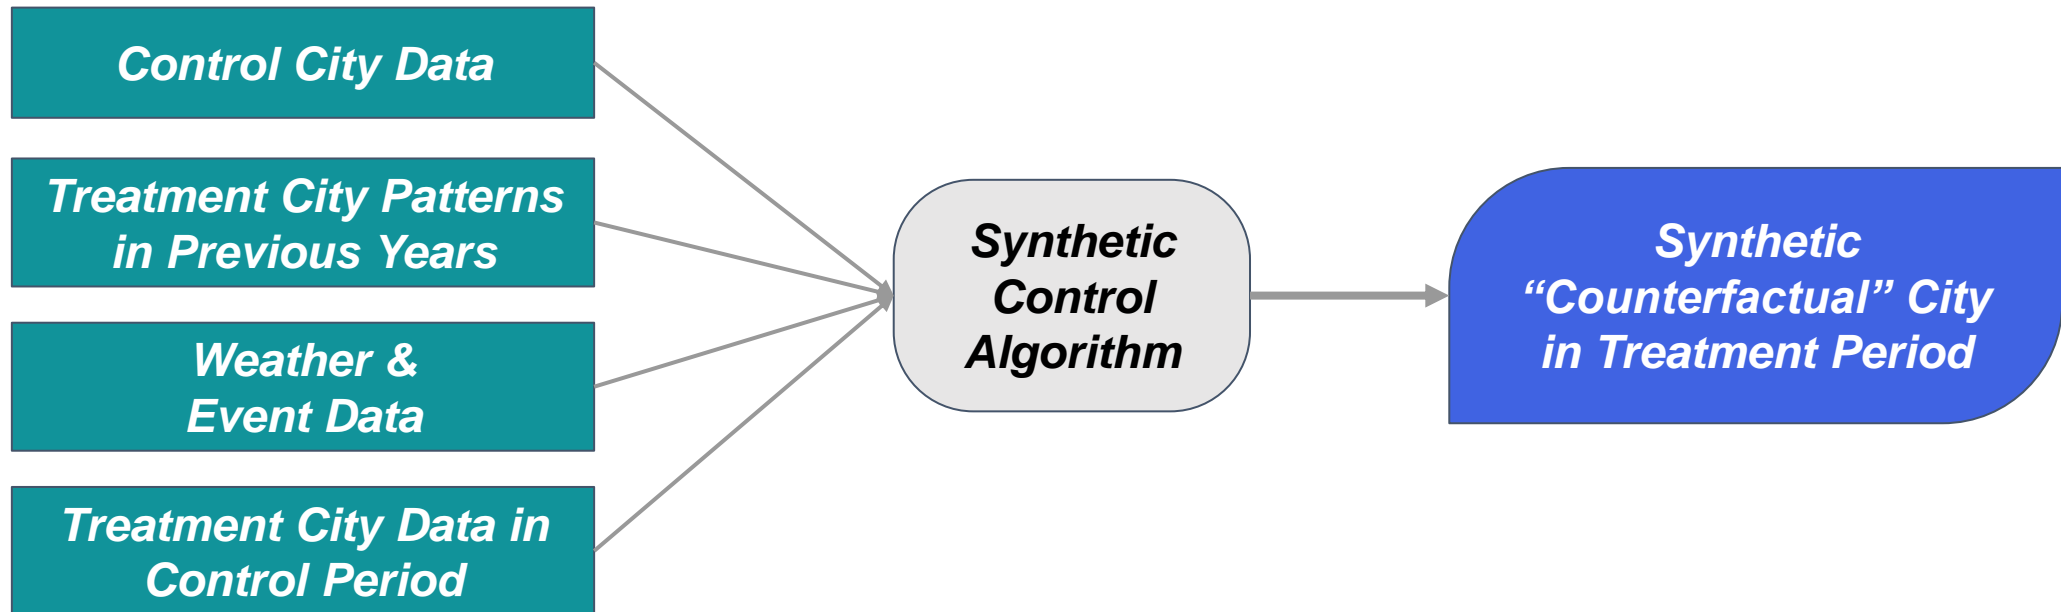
Control City Data

Treatment City Patterns in Previous Years

Weather & Event Data

Treatment City Data in Control Period

Synthetic Control Algorithm

Synthetic “Counterfactual” City in Treatment Period